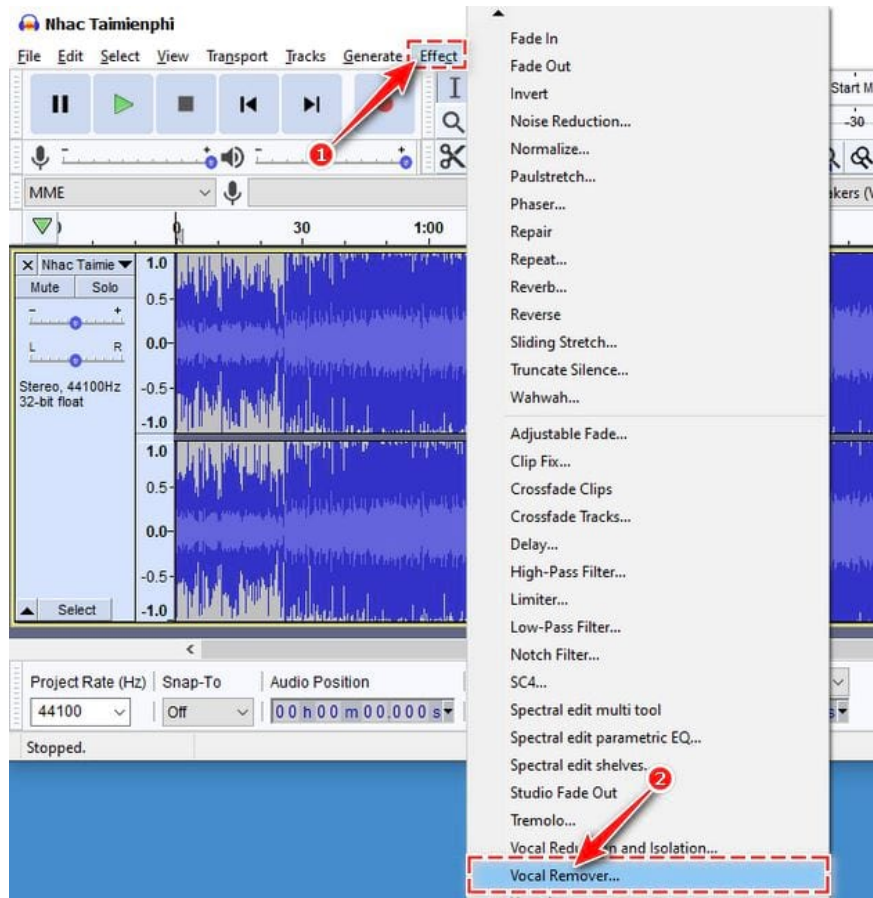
Nhac Taimienphi

File Edit Select View Transport Tracks Generate Effect

Start M
-30

MME

akers (V

0 30 1:00

Nhac Taimie
Mute Solo
L R
Stereo, 44100Hz
32-bit float
Select

1.0
0.5-
0.0-
-0.5-
-1.0
1.0
0.5-
0.0-
-0.5-
-1.0

Project Rate (Hz) Snap-To Audio Position
44100 Off 00 h 00 m 00.000 s

Stopped.

1

Fade In
Fade Out
Invert
Noise Reduction...
Normalize...
Paulstretch...
Phaser...
Repair
Repeat...
Reverb...
Reverse
Sliding Stretch...
Truncate Silence...
Wahwah...
Adjustable Fade...
Clip Fix...
Crossfade Clips
Crossfade Tracks...
Delay...
High-Pass Filter...
Limiter...
Low-Pass Filter...
Notch Filter...
SC4...
Spectral edit multi tool
Spectral edit parametric EQ...
Spectral edit shelves...
Studio Fade Out
Tremolo...
Vocal Red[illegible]n and Isolation...
Vocal Remover...

2